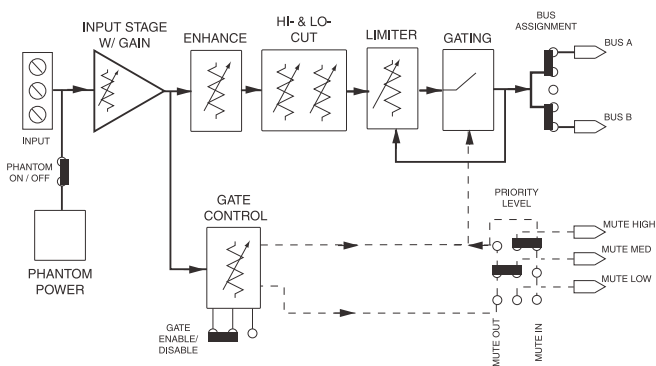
INPUT STAGE W/ GAIN

ENHANCE

HI- & LO-CUT

LIMITER

GATING

BUS ASSIGNMENT

BUS A

BUS B

INPUT

PHANTOM ON / OFF

PHANTOM POWER

GATE CONTROL

PRIORITY LEVEL

MUTE HIGH

MUTE MED

MUTE LOW

GATE ENABLE/ DISABLE

MUTE OUT

MUTE IN